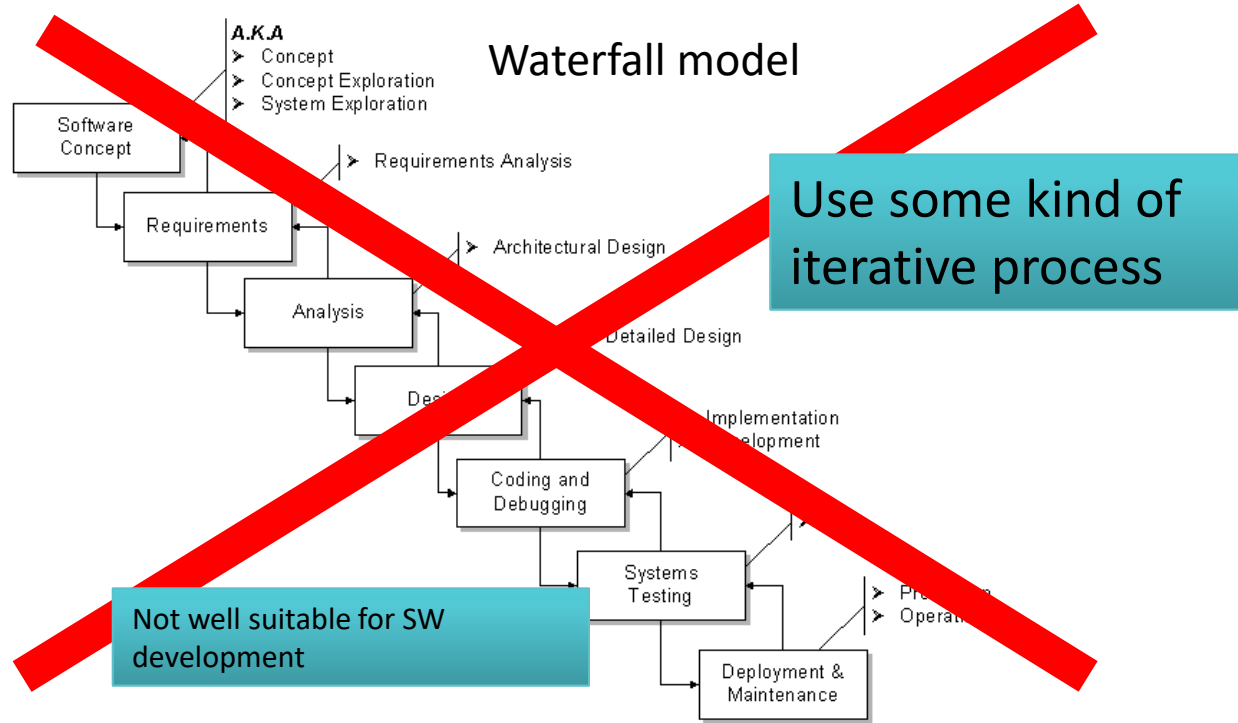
Waterfall model

A.K.A
➢ Concept
➢ Concept Exploration
➢ System Exploration

Software Concept

➢ Requirements Analysis

Requirements

➢ Architectural Design

Analysis

Detailed Design

Desi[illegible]

Implementation
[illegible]elopment

Coding and Debugging

Systems Testing

➢ Pr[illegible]
➢ Operati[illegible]

Deployment & Maintenance

Use some kind of iterative process

Not well suitable for SW development